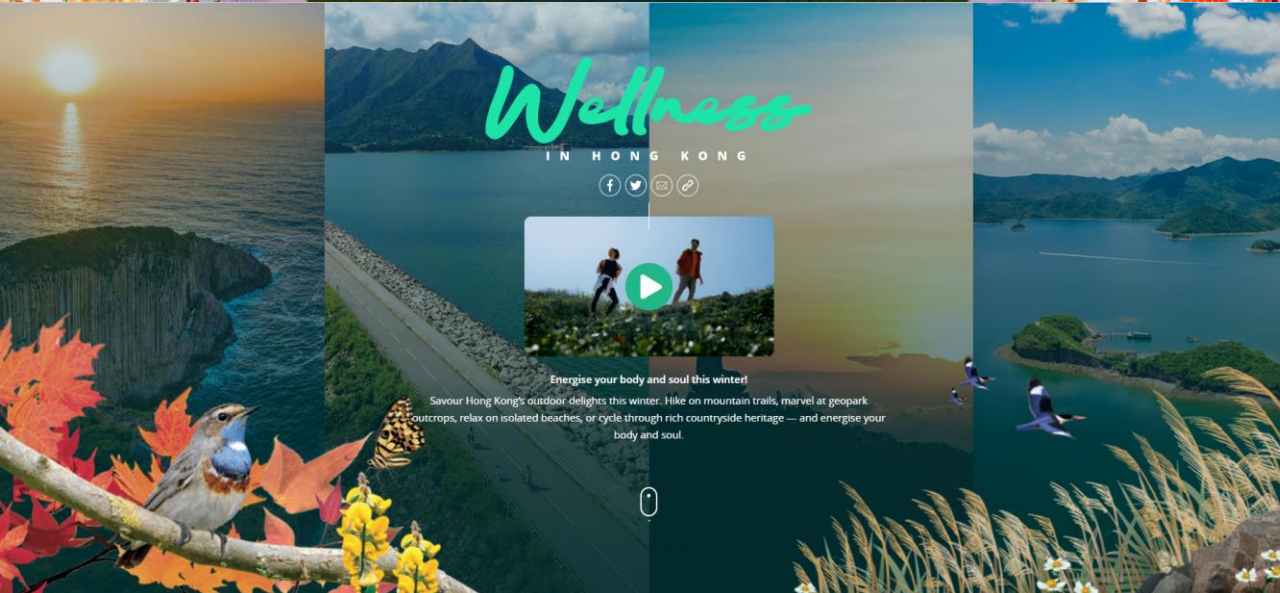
Wellness

IN HONG KONG

Energise your body and soul this winter!

Savour Hong Kong's outdoor delights this winter. Hike on mountain trails, marvel at geopark outcrops, relax on isolated beaches, or cycle through rich countryside heritage — and energise your body and soul.